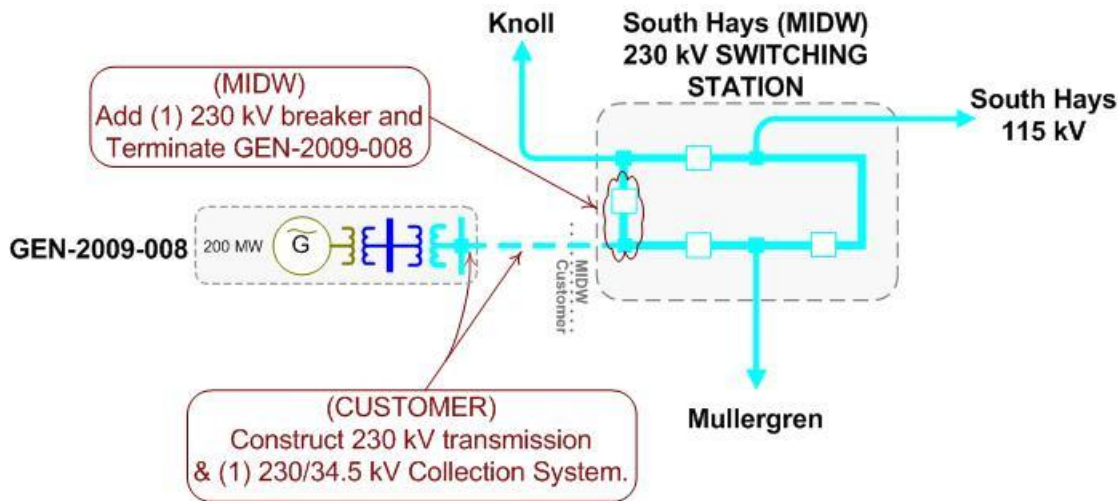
Knoll

South Hays (MIDW)
230 kV SWITCHING
STATION

(MIDW)
Add (1) 230 kV breaker and
Terminate GEN-2009-008

South Hays
115 kV

GEN-2009-008

200 MW

G

MIDW
Customer

Mullergren

(CUSTOMER)
Construct 230 kV transmission
& (1) 230/34.5 kV Collection System.